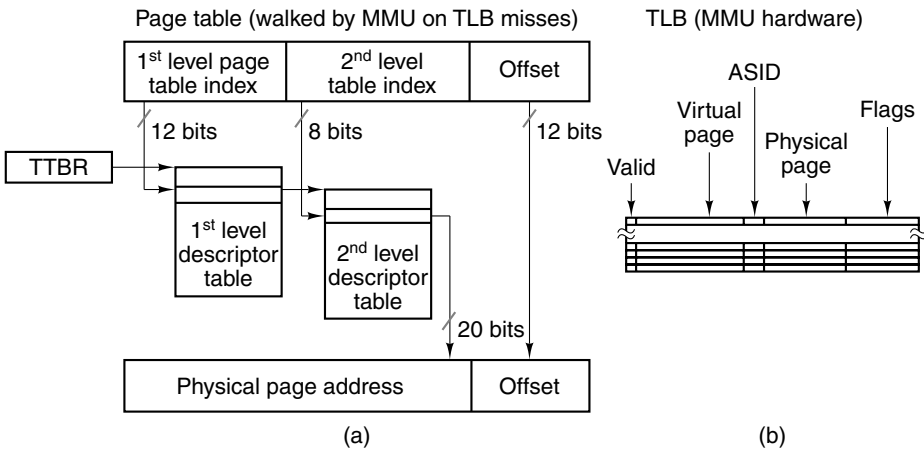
Page table (walked by MMU on TLB misses)

TLB (MMU hardware)

| 1$^{st}$ level page table index | 2$^{nd}$ level table index | Offset |
|---|---|---|

12 bits

8 bits

12 bits

TTBR

1$^{st}$ level descriptor table

2$^{nd}$ level descriptor table

20 bits

| Physical page address | Offset |
|---|---|

(a)

ASID

Virtual page

Flags

Physical page

Valid

(b)